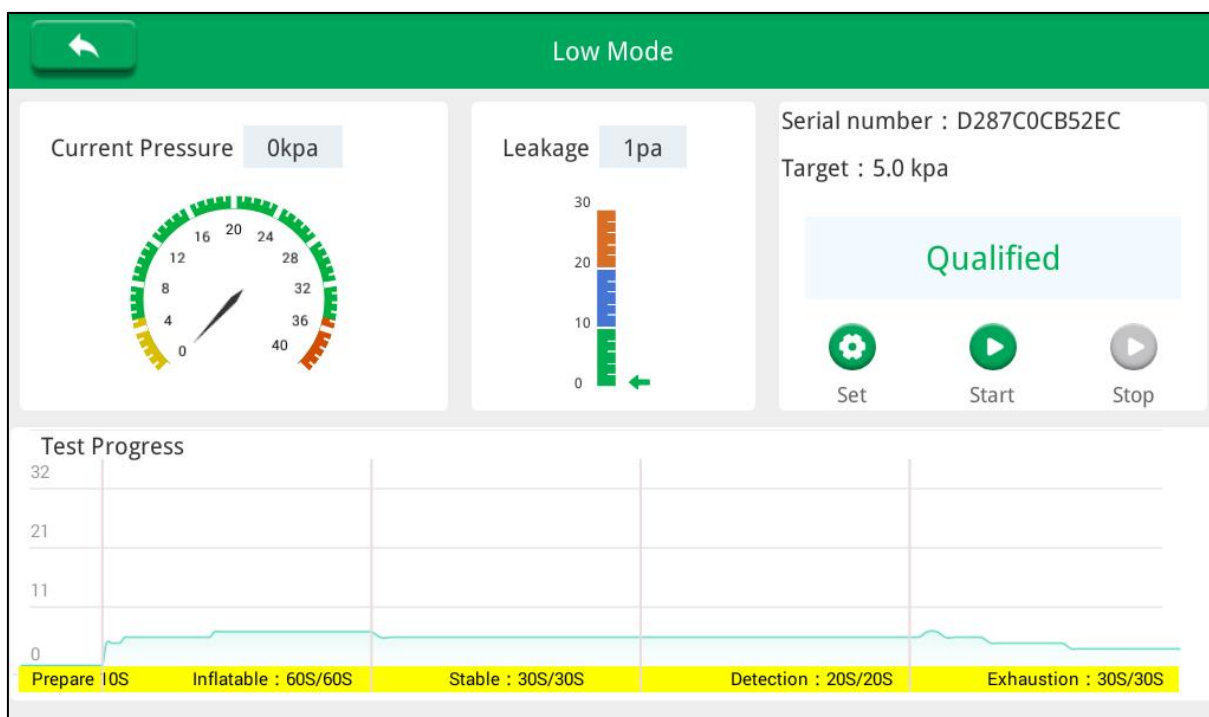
Low Mode

Current Pressure 0kpa

0 4 8 12 16 20 24 28 32 36 40

Leakage 1pa

30 20 10 0

Serial number：D287C0CB52EC

Target：5.0 kpa

Qualified

Set Start Stop

Test Progress

32 21 11 0

Prepare 10S Inflatable：60S/60S Stable：30S/30S Detection：20S/20S Exhaustion：30S/30S